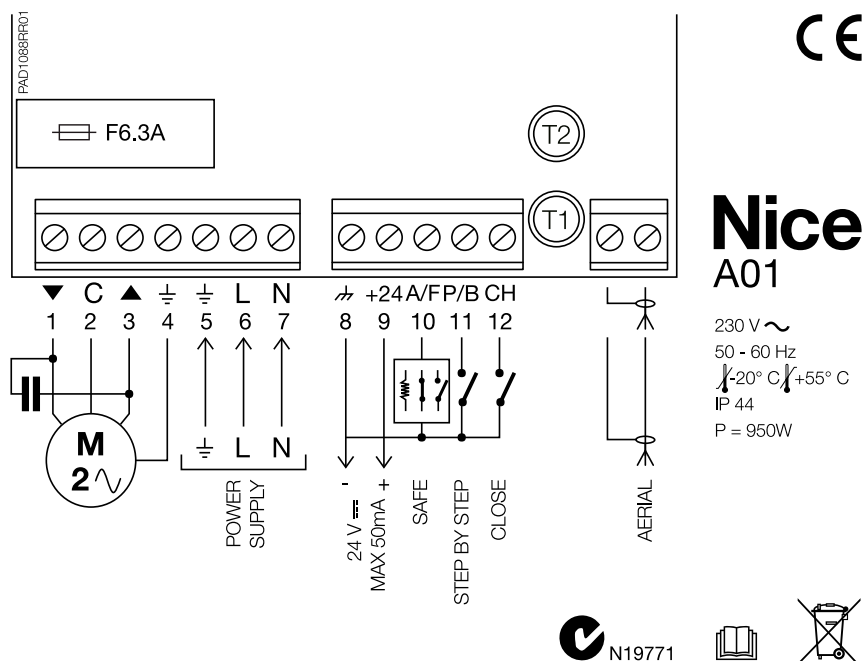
PAD1088RR01

CE

F6.3A

T2

T1

Nice
A01

▼ C ▲ ⏚ ⏚ L N
1 2 3 4 5 6 7

M
2∿

⏚ L N

POWER SUPPLY

⫽ +24 A/F P/B CH
8 9 10 11 12

- 24 V ⎓ MAX 50mA +

SAFE

STEP BY STEP

CLOSE

AERIAL

230 V ∼
50 - 60 Hz
-20° C +55° C
IP 44
P = 950W

N19771